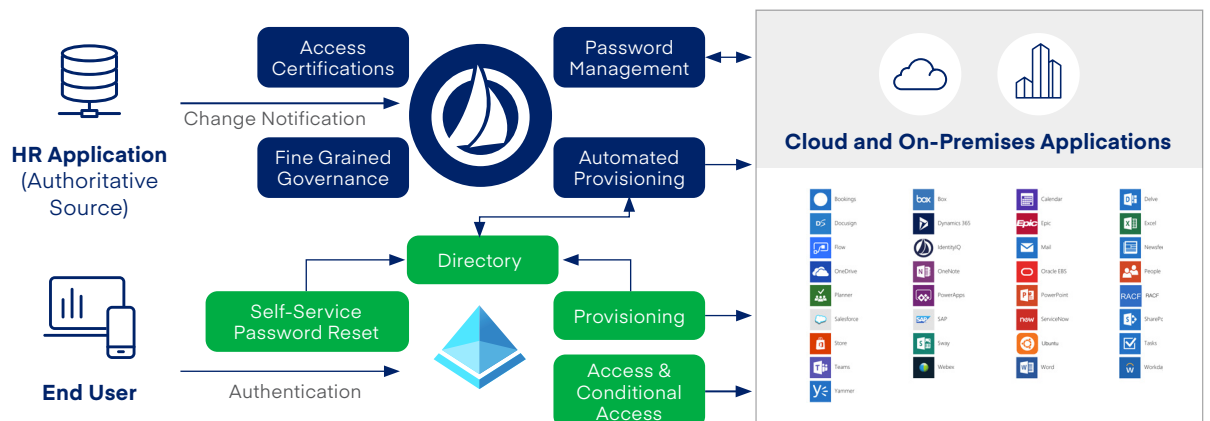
HR Application (Authoritative Source)

Change Notification

Access Certifications

Fine Grained Governance

Password Management

Automated Provisioning

Cloud and On-Premises Applications

Directory

Self-Service Password Reset

Provisioning

Access & Conditional Access

End User

Authentication

Bookings
Docusign
Flow
OneDrive
Planner
Salesforce
Store
Teams
Yammer

Box
Dynamics 365
IdentityIQ
OneNote
PowerApps
SAP
Sway
Webex

Calendar
Epic
Mail
Oracle EBS
PowerPoint
ServiceNow
Ubuntu
Word

Delve
Excel
Newsfe
People
RACF
SharePo
Tasks
Workda